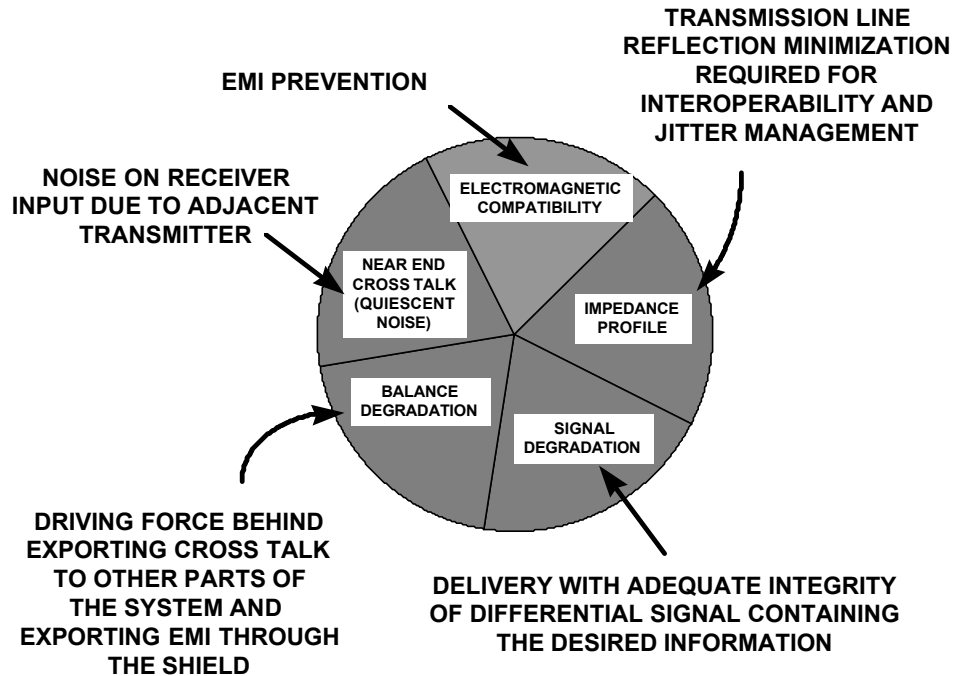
TRANSMISSION LINE REFLECTION MINIMIZATION REQUIRED FOR INTEROPERABILITY AND JITTER MANAGEMENT

EMI PREVENTION

NOISE ON RECEIVER INPUT DUE TO ADJACENT TRANSMITTER

ELECTROMAGNETIC COMPATIBILITY

NEAR END CROSS TALK (QUIESCENT NOISE)

IMPEDANCE PROFILE

BALANCE DEGRADATION

SIGNAL DEGRADATION

DRIVING FORCE BEHIND EXPORTING CROSS TALK TO OTHER PARTS OF THE SYSTEM AND EXPORTING EMI THROUGH THE SHIELD

DELIVERY WITH ADEQUATE INTEGRITY OF DIFFERENTIAL SIGNAL CONTAINING THE DESIRED INFORMATION